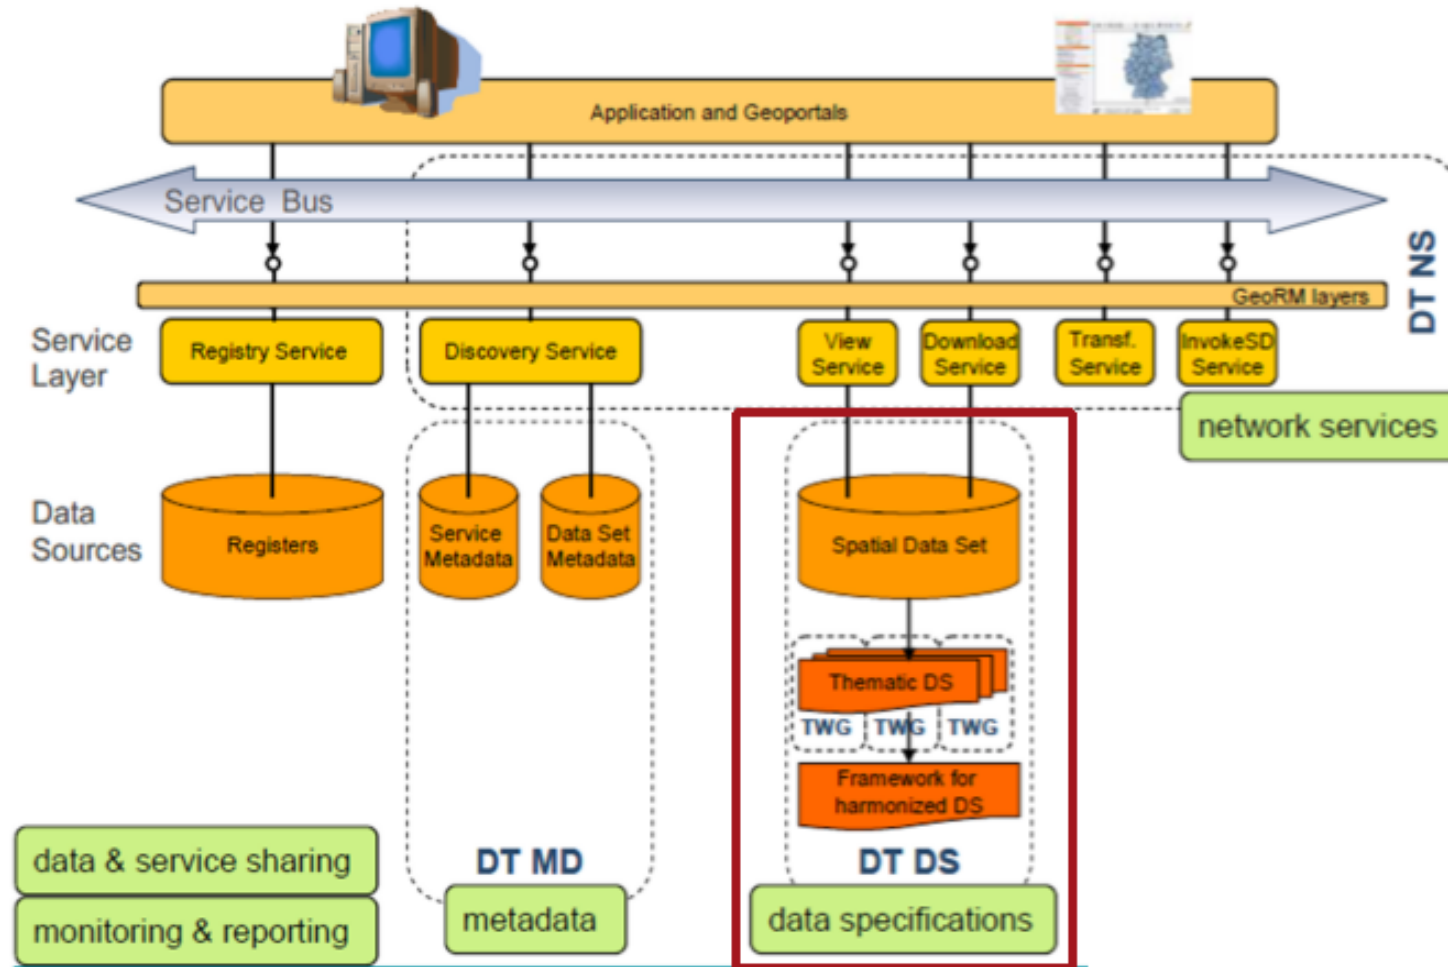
Application and Geoportals

Service Bus

DT NS

GeoRM layers

Service Layer

Registry Service

Discovery Service

View Service

Download Service

Transf. Service

InvokeSD Service

network services

Data Sources

Registers

Service Metadata

Data Set Metadata

Spatial Data Set

Thematic DS

TWG

TWG

TWG

Framework for harmonized DS

data & service sharing

monitoring & reporting

DT MD

metadata

DT DS

data specifications